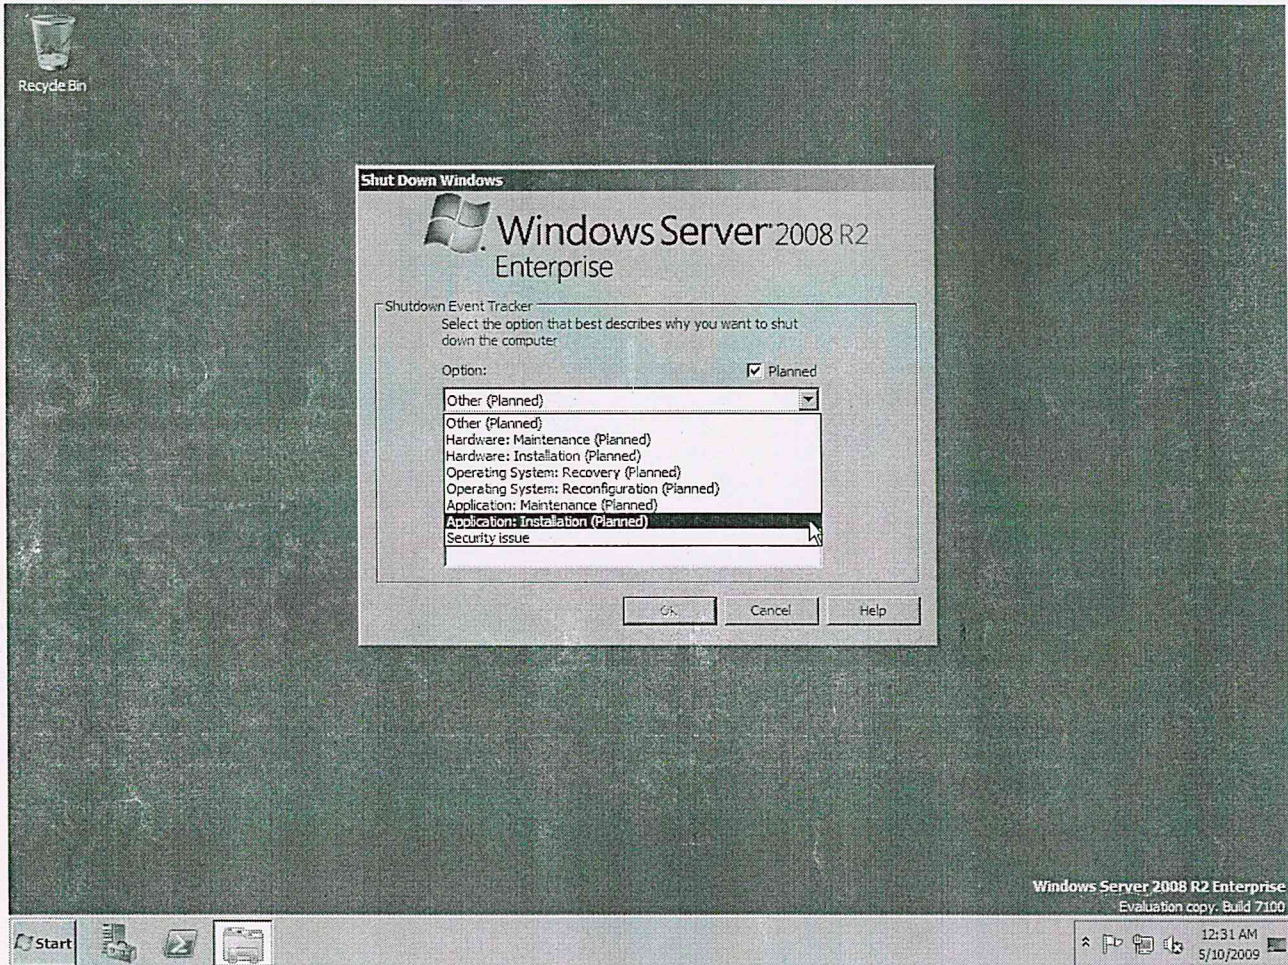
Recycle Bin

Shut Down Windows

Windows Server 2008 R2
Enterprise

Shutdown Event Tracker

Select the option that best describes why you want to shut down the computer

Option:

Planned

Other (Planned)

Other (Planned)
Hardware: Maintenance (Planned)
Hardware: Installation (Planned)
Operating System: Recovery (Planned)
Operating System: Reconfiguration (Planned)
Application: Maintenance (Planned)
Application: Installation (Planned)
Security issue

OK

Cancel

Help

Windows Server 2008 R2 Enterprise
Evaluation copy. Build 7100

Start

12:31 AM
5/10/2009